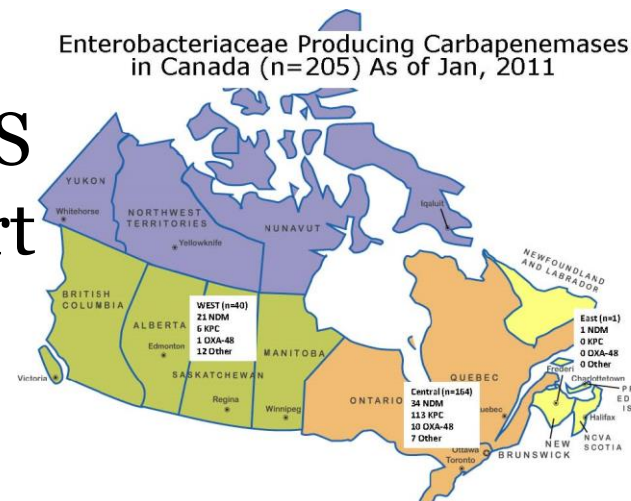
Enterobacteriaceae Producing Carbapenemases in Canada (n=205) As of Jan, 2011

S
rt

YUKON
Whitehorse
NORTHWEST TERRITORIES
Yellowknife
NUNAVUT
Iqaluit
NEWFOUNDLAND AND LABRADOR
BRITISH COLUMBIA
ALBERTA
Edmonton
Victoria
WEST (n=40)
21 NDM
6 KPC
1 OXA-48
12 Other
MANITOBA
SASKATCHEWAN
Regina
Winnipeg
ONTARIO
QUEBEC
Central (n=164)
34 NDM
113 KPC
10 OXA-48
7 Other
Ottawa
Toronto
Quebec
East (n=1)
1 NDM
0 KPC
0 OXA-48
0 Other
Fredericton
Charlottetown
P
ED
IS
Halifax
NEW BRUNSWICK
NOVA SCOTIA